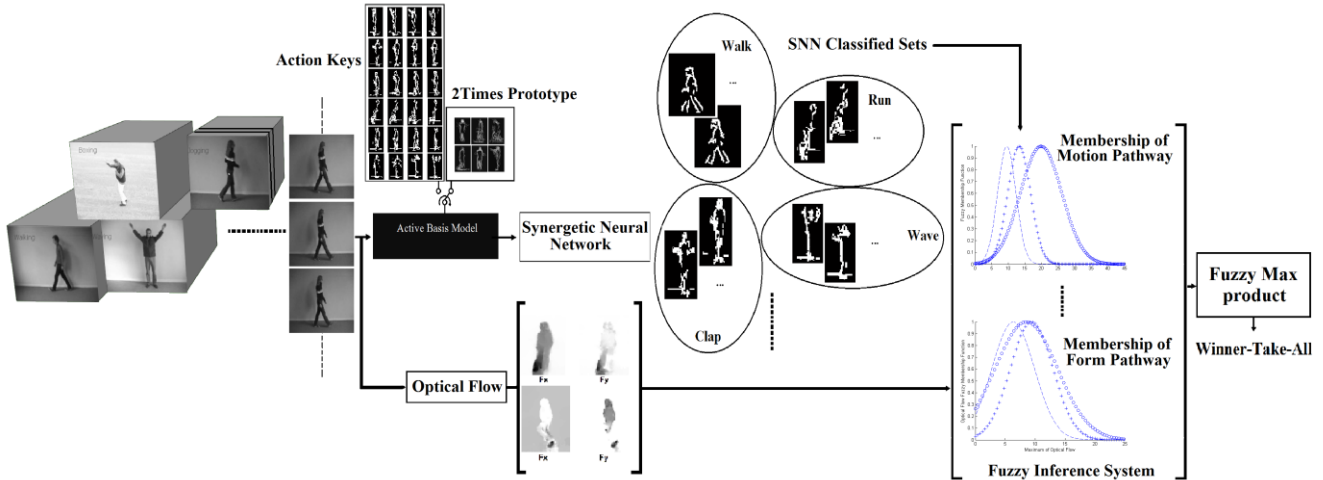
Action Keys

2Times Prototype

Boxing

Jogging

Walking

Active Basis Model

Synergetic Neural Network

Walk

...

SNN Classified Sets

Run

...

Wave

...

Clap

...

Optical Flow

Fx

Fy

Fx

Fy

Membership of Motion Pathway

Fuzzy Membership Function

Membership of Form Pathway

Optical Flow Fuzzy Membership Function

Maximum of Optical Flow

Fuzzy Inference System

Fuzzy Max product

Winner-Take-All